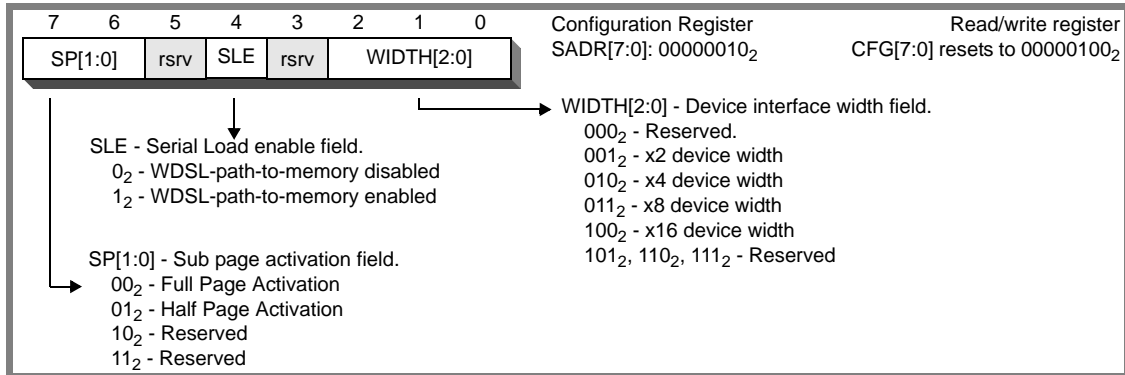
| 7 | 6 | 5 | 4 | 3 | 2 | 1 | 0 |
|---|---|---|---|---|---|---|---|
| SP[1:0] | | rsrv | SLE | rsrv | WIDTH[2:0] | | |

Configuration Register
SADR[7:0]: $00000010_2$

Read/write register
CFG[7:0] resets to $00000100_2$

SLE - Serial Load enable field.
$0_2$ - WDSL-path-to-memory disabled
$1_2$ - WDSL-path-to-memory enabled

SP[1:0] - Sub page activation field.
$00_2$ - Full Page Activation
$01_2$ - Half Page Activation
$10_2$ - Reserved
$11_2$ - Reserved

WIDTH[2:0] - Device interface width field.
$000_2$ - Reserved.
$001_2$ - x2 device width
$010_2$ - x4 device width
$011_2$ - x8 device width
$100_2$ - x16 device width
$101_2$, $110_2$, $111_2$ - Reserved